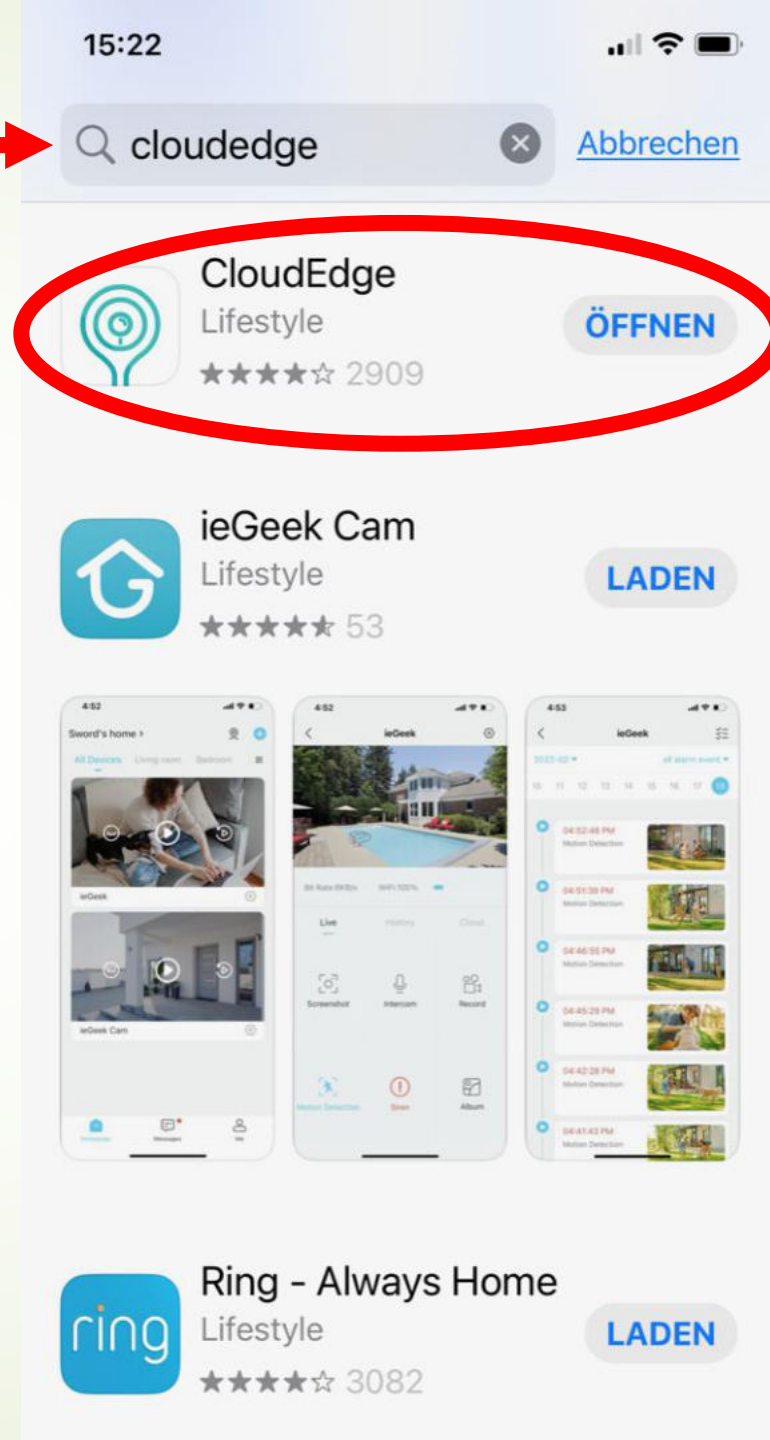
15:22

cloudedge

Abbrechen

CloudEdge
Lifestyle
★★★★☆ 2909

ÖFFNEN

ieGeek Cam
Lifestyle
★★★★★ 53

LADEN

4:52
Sword's home ›
All Devices Living room Bedroom
ieGeek
ieGeek Cam

4:52
ieGeek
Bit Rate 8KB/s WiFi 100%
Live History Cloud
Screenshot Intercom Record
Motion Detection Siren Album

4:53
ieGeek
2022-02 ▾ all alarm event ▾
10 11 12 13 14 15 16 17 18
04:52:46 PM Motion Detection
04:51:39 PM Motion Detection
04:46:55 PM Motion Detection
04:45:29 PM Motion Detection
04:42:28 PM Motion Detection
04:41:43 PM Motion Detection

Ring - Always Home
Lifestyle
★★★★☆ 3082

LADEN

ring